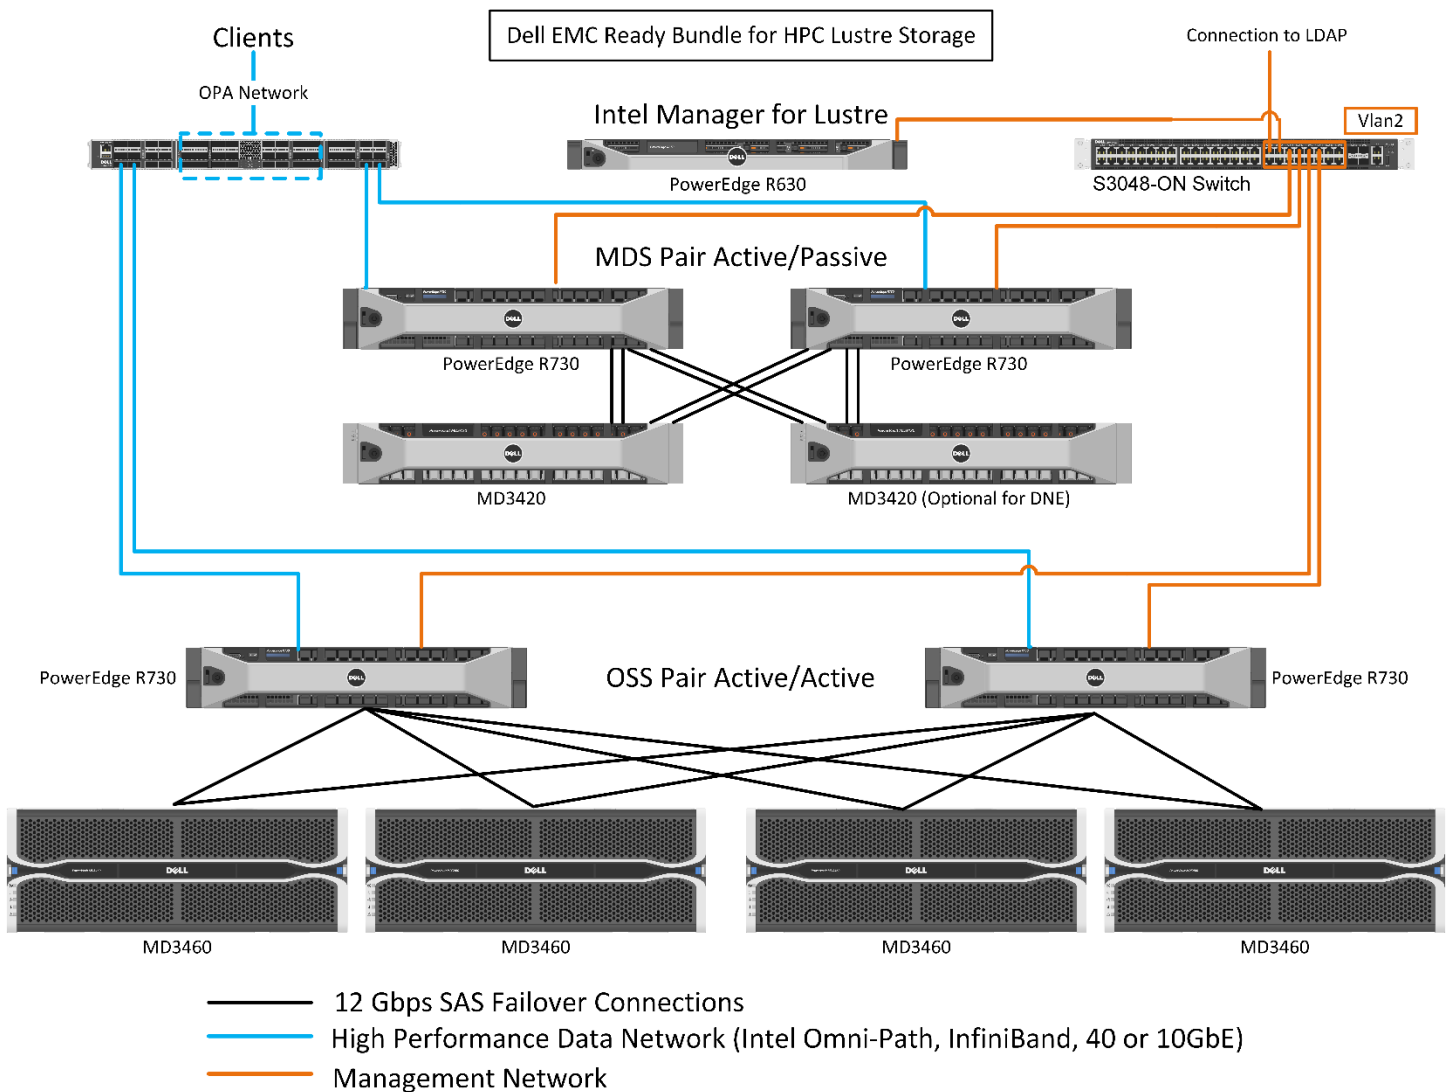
Clients

OPA Network

Dell EMC Ready Bundle for HPC Lustre Storage

Connection to LDAP

Vlan2

Intel Manager for Lustre

PowerEdge R630

S3048-ON Switch

MDS Pair Active/Passive

PowerEdge R730

PowerEdge R730

MD3420

MD3420 (Optional for DNE)

PowerEdge R730

OSS Pair Active/Active

PowerEdge R730

MD3460

MD3460

MD3460

MD3460

12 Gbps SAS Failover Connections

High Performance Data Network (Intel Omni-Path, InfiniBand, 40 or 10GbE)

Management Network